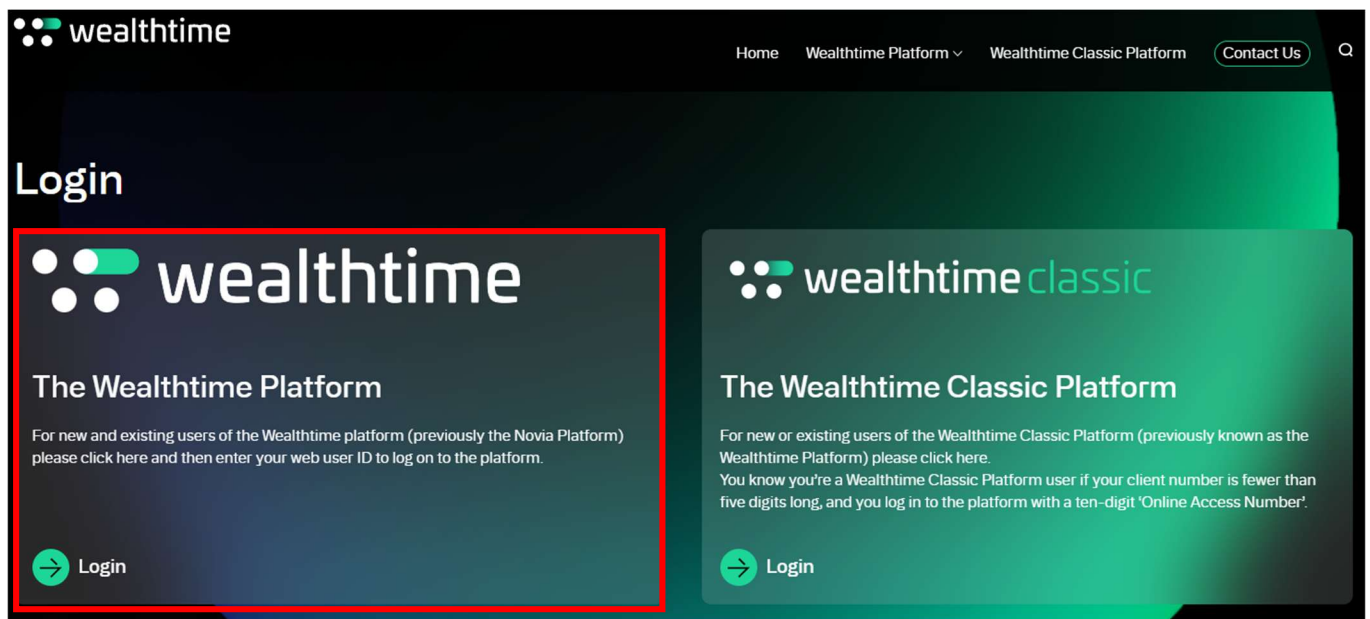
wealthtime

Home Wealthtime Platform Wealthtime Classic Platform Contact Us

Login

wealthtime

The Wealthtime Platform

For new and existing users of the Wealthtime platform (previously the Novia Platform) please click here and then enter your web user ID to log on to the platform.

Login

wealthtime classic

The Wealthtime Classic Platform

For new or existing users of the Wealthtime Classic Platform (previously known as the Wealthtime Platform) please click here.
You know you're a Wealthtime Classic Platform user if your client number is fewer than five digits long, and you log in to the platform with a ten-digit 'Online Access Number'.

Login